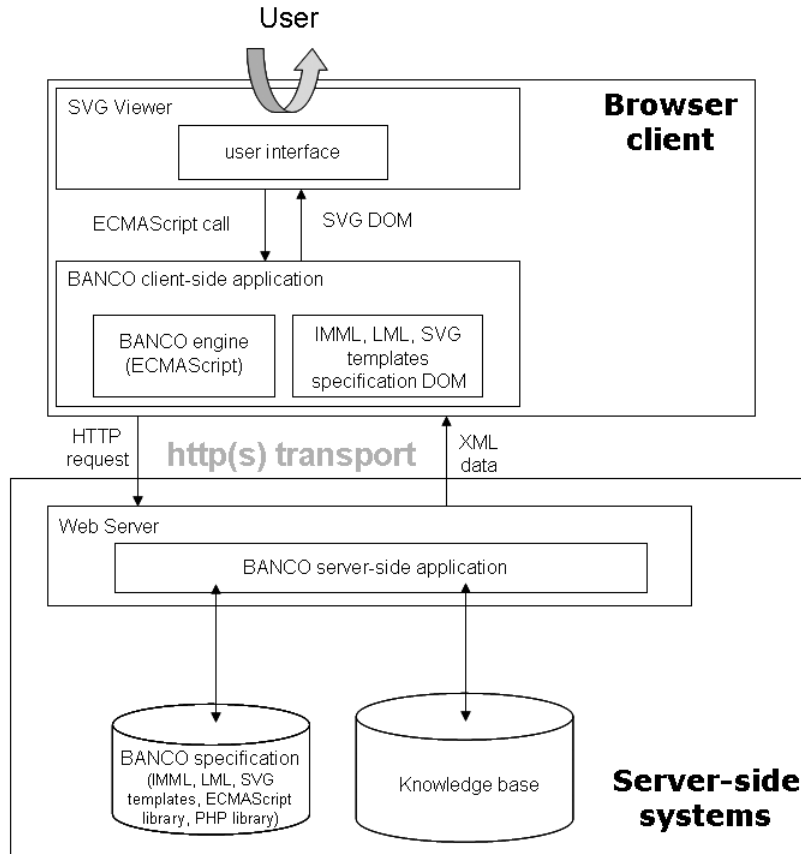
User

Browser client

SVG Viewer

user interface

ECMAScript call

SVG DOM

BANCO client-side application

BANCO engine (ECMAScript)

IMML, LML, SVG templates specification DOM

HTTP request

http(s) transport

XML data

Web Server

BANCO server-side application

BANCO specification (IMML, LML, SVG templates, ECMAScript library, PHP library)

Knowledge base

Server-side systems